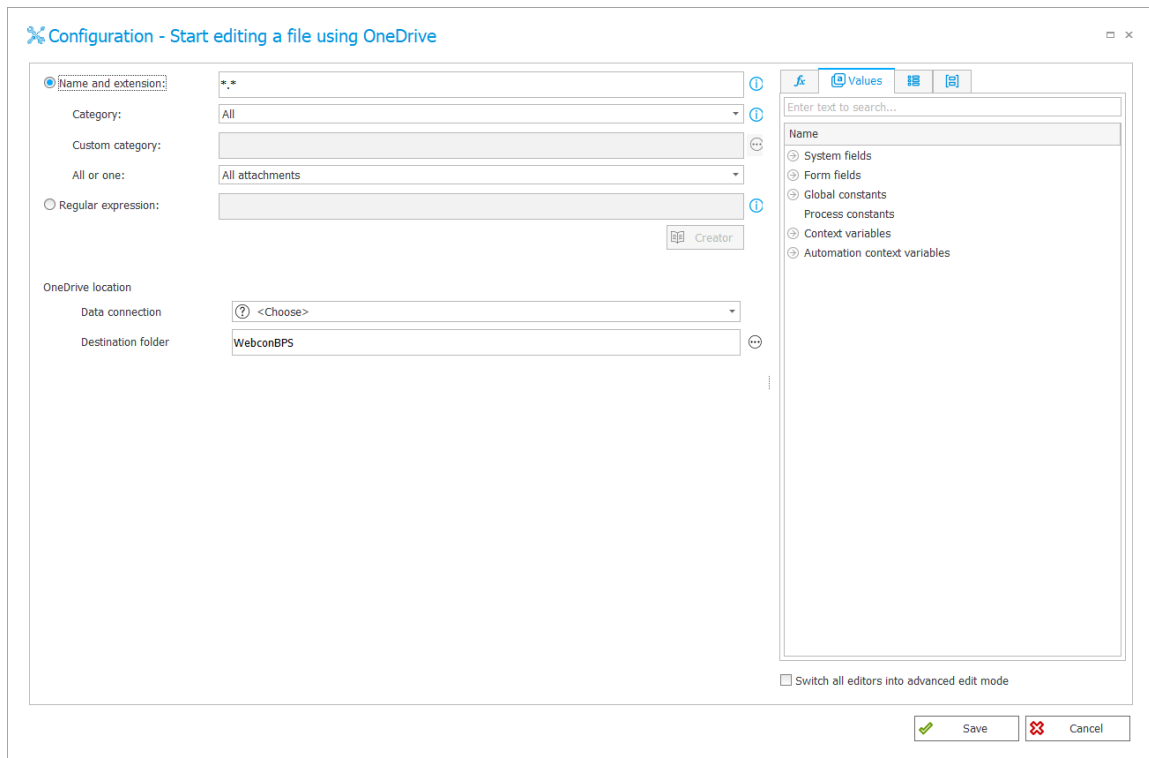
Configuration - Start editing a file using OneDrive

Name and extension: *.*

Category: All

Custom category:

All or one: All attachments

Regular expression:

Creator

OneDrive location

Data connection <Choose>

Destination folder WebconBPS

$f_x$ Values

Enter text to search...

Name

System fields

Form fields

Global constants

Process constants

Context variables

Automation context variables

Switch all editors into advanced edit mode

Save

Cancel